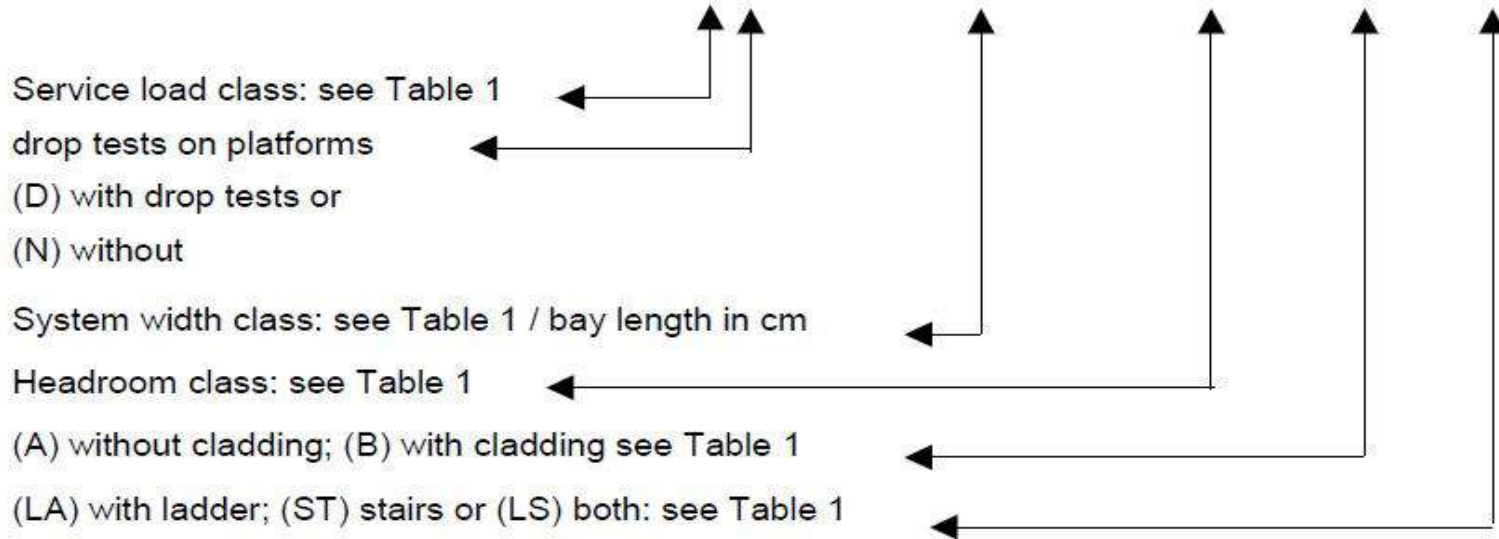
Service load class: see Table 1

drop tests on platforms

(D) with drop tests or

(N) without

System width class: see Table 1 / bay length in cm

Headroom class: see Table 1

(A) without cladding; (B) with cladding see Table 1

(LA) with ladder; (ST) stairs or (LS) both: see Table 1